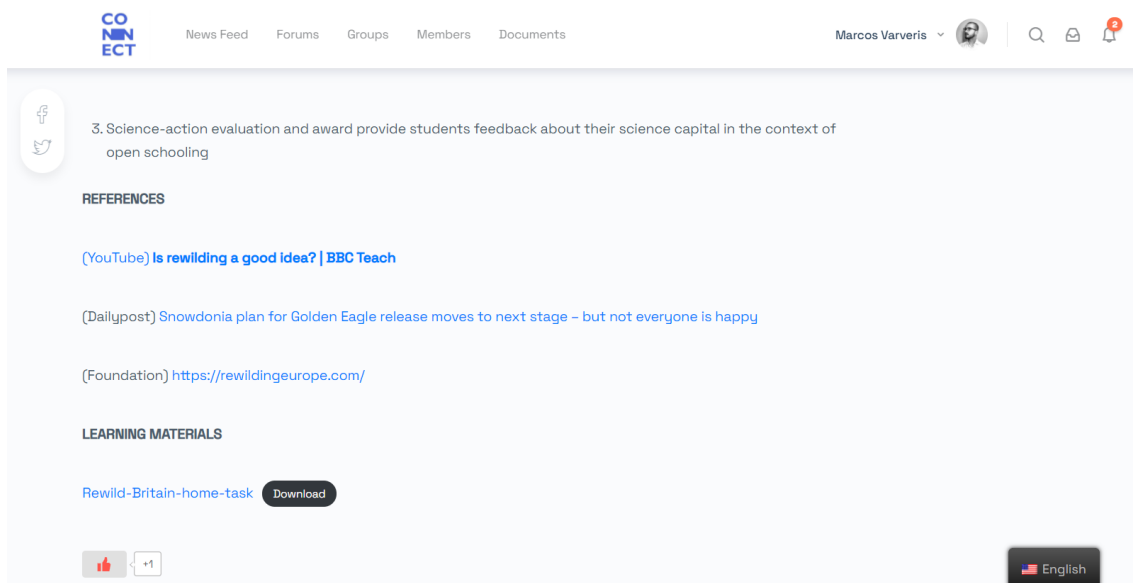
CO
NN
ECT

News Feed Forums Groups Members Documents

Marcos Varveris

2

3. Science-action evaluation and award provide students feedback about their science capital in the context of open schooling

REFERENCES

(YouTube) Is rewilding a good idea? | BBC Teach

(Dailypost) Snowdonia plan for Golden Eagle release moves to next stage – but not everyone is happy

(Foundation) https://rewildingeurope.com/

LEARNING MATERIALS

Rewild-Britain-home-task Download

+1

English